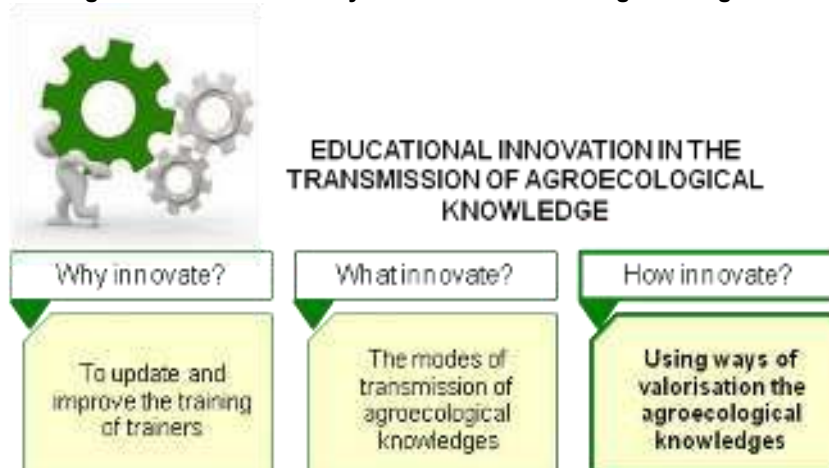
EDUCATIONAL INNOVATION IN THE TRANSMISSION OF AGROECOLOGICAL KNOWLEDGE

Why innovate?

To update and improve the training of trainers

What innovate?

The modes of transmission of agroecological knowledges

How innovate?

Using ways of valorisation the agroecological knowledges